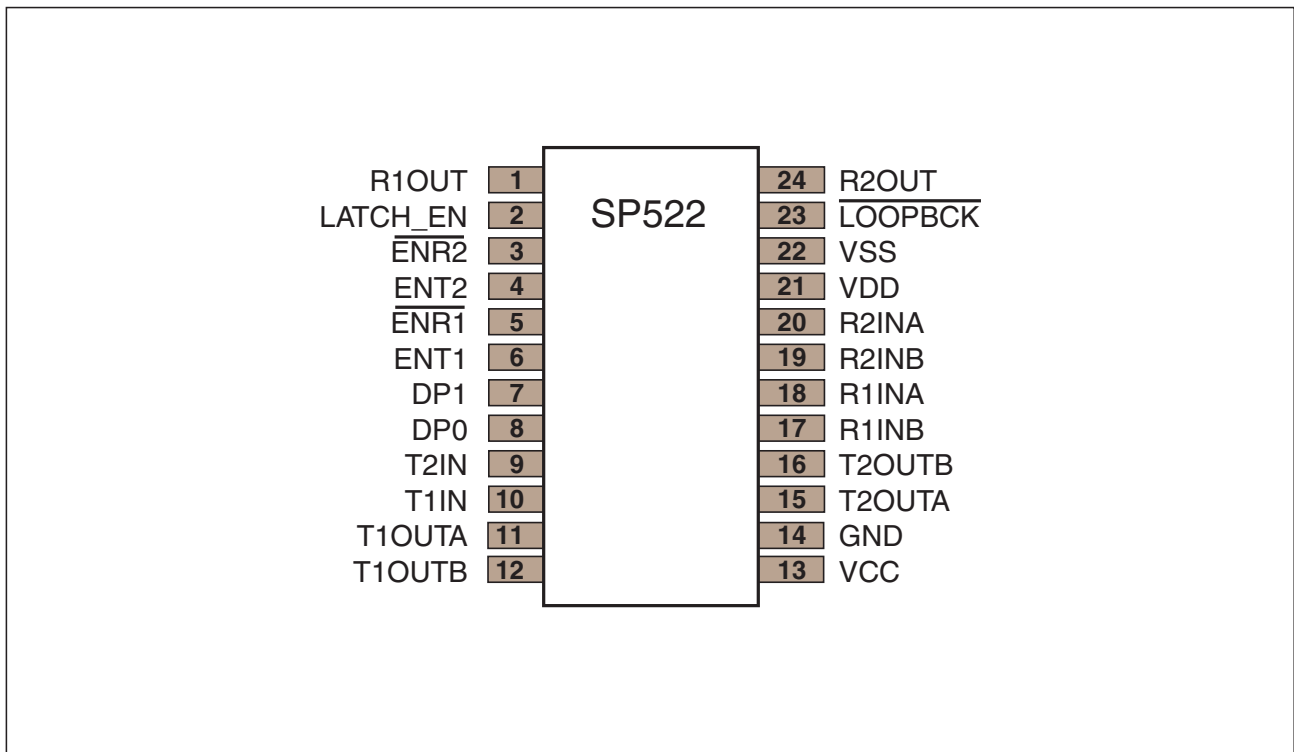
SP522

| Pin name | Pin | Pin | Pin name |
|---|---|---|---|
| R1OUT | 1 | 24 | R2OUT |
| LATCH_EN | 2 | 23 | $\overline{\text{LOOPBCK}}$ |
| $\overline{\text{ENR2}}$ | 3 | 22 | VSS |
| ENT2 | 4 | 21 | VDD |
| $\overline{\text{ENR1}}$ | 5 | 20 | R2INA |
| ENT1 | 6 | 19 | R2INB |
| DP1 | 7 | 18 | R1INA |
| DP0 | 8 | 17 | R1INB |
| T2IN | 9 | 16 | T2OUTB |
| T1IN | 10 | 15 | T2OUTA |
| T1OUTA | 11 | 14 | GND |
| T1OUTB | 12 | 13 | VCC |